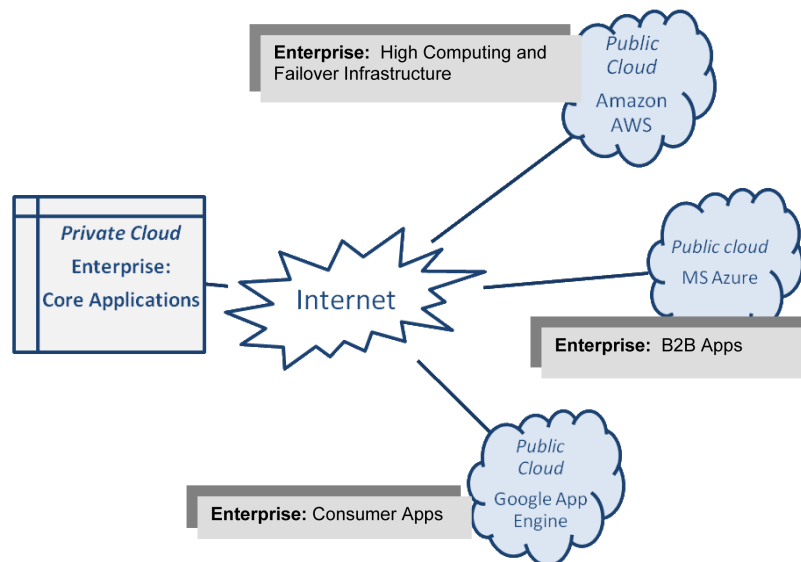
Enterprise: High Computing and Failover Infrastructure

Public Cloud
Amazon AWS

Private Cloud
Enterprise:
Core Applications

Internet

Public cloud
MS Azure

Enterprise: B2B Apps

Public Cloud
Google App Engine

Enterprise: Consumer Apps